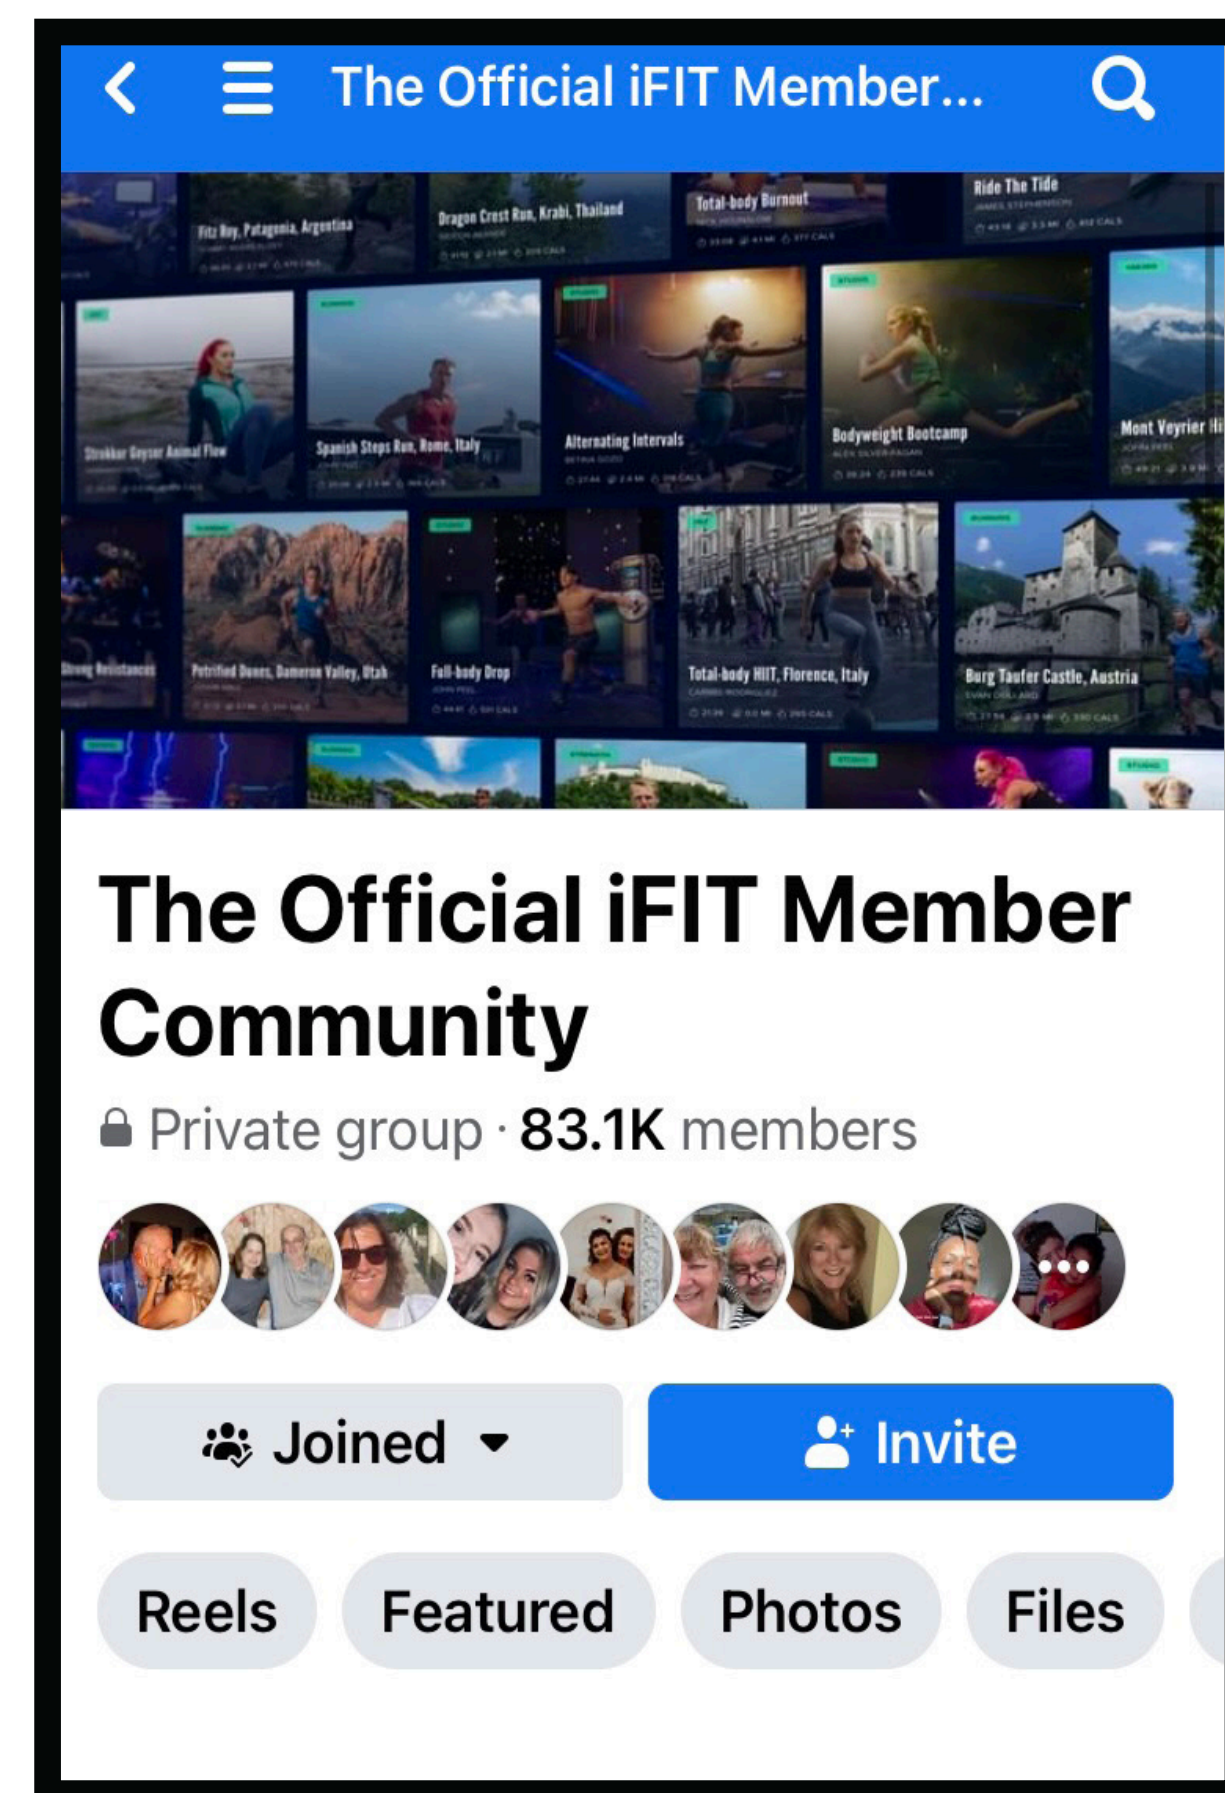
The Official iFIT Member...

Fitz Roy, Patagonia, Argentina
Dragon Crest Run, Krabi, Thailand
Total-body Burnout
Ride The Tide
Strokkur Geysir Animal Flow
Spanish Steps Run, Rome, Italy
Alternating Intervals
Bodyweight Bootcamp
Mont Veyrier Hi
Strong Resistance
Petrified Dunes, Damaron Valley, Utah
Full-body Drop
Total-body HIIT, Florence, Italy
Burg Taufer Castle, Austria

The Official iFIT Member Community

Private group · 83.1K members

Joined

Invite

Reels

Featured

Photos

Files